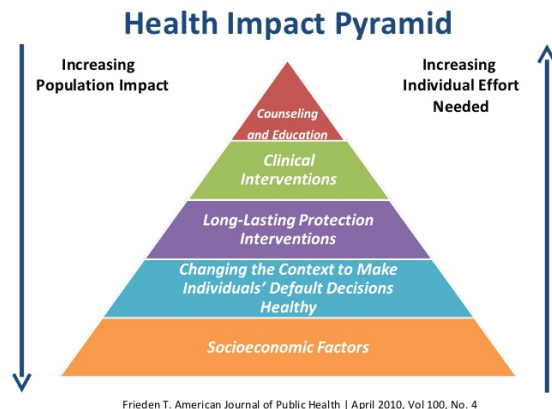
Health Impact Pyramid

Increasing Population Impact

Increasing Individual Effort Needed

Counseling and Education

Clinical Interventions

Long-Lasting Protection Interventions

Changing the Context to Make Individuals' Default Decisions Healthy

Socioeconomic Factors

Frieden T. American Journal of Public Health | April 2010, Vol 100, No. 4